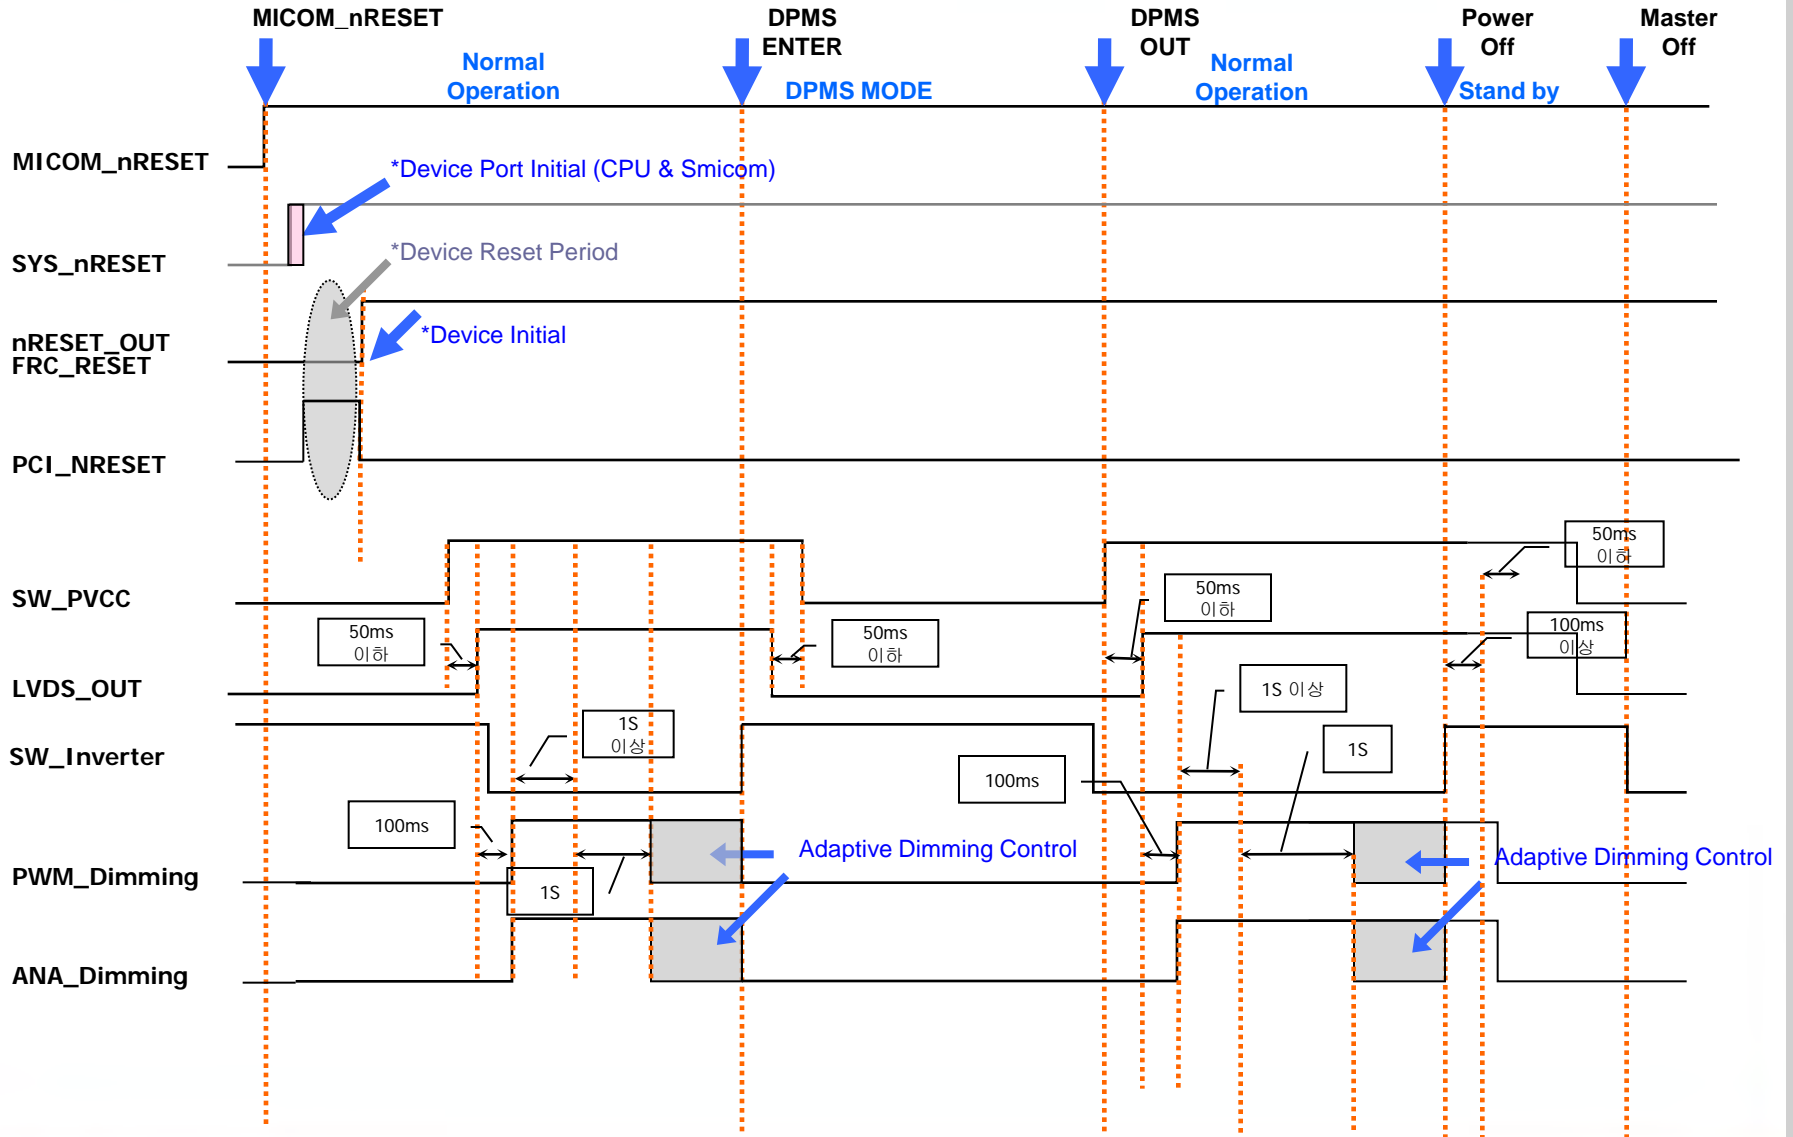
MICOM_nRESET

Normal Operation

DPMS ENTER

DPMS MODE

DPMS OUT

Normal Operation

Power Off

Stand by

Master Off

MICOM_nRESET

*Device Port Initial (CPU & Smicom)

SYS_nRESET

*Device Reset Period

nRESET_OUT
FRC_RESET

*Device Initial

PCI_NRESET

SW_PVCC

50ms 이하

50ms 이하

50ms 이하

50ms 이하

100ms 이상

LVDS_OUT

1S 이상

1S 이상

SW_Inverter

100ms

1S

100ms

PWM_Dimming

1S

Adaptive Dimming Control

Adaptive Dimming Control

ANA_Dimming